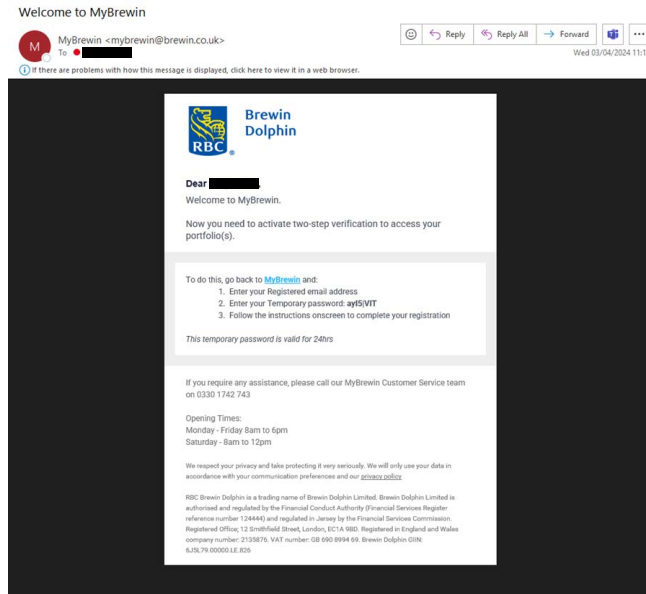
Welcome to MyBrewin

M MyBrewin <mybrewin@brewin.co.uk>
To

Reply Reply All Forward
Wed 03/04/2024 11:1

If there are problems with how this message is displayed, click here to view it in a web browser.

RBC Brewin Dolphin

Dear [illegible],

Welcome to MyBrewin.

Now you need to activate two-step verification to access your portfolio(s).

To do this, go back to MyBrewin and:
1. Enter your Registered email address
2. Enter your Temporary password: ayI5|VIT
3. Follow the instructions onscreen to complete your registration

This temporary password is valid for 24hrs

If you require any assistance, please call our MyBrewin Customer Service team on 0330 1742 743

Opening Times:
Monday - Friday 8am to 6pm
Saturday - 8am to 12pm

We respect your privacy and take protecting it very seriously. We will only use your data in accordance with your communication preferences and our privacy policy

RBC Brewin Dolphin is a trading name of Brewin Dolphin Limited. Brewin Dolphin Limited is authorised and regulated by the Financial Conduct Authority (Financial Services Register reference number 124444) and regulated in Jersey by the Financial Services Commission. Registered Office; 12 Smithfield Street, London, EC1A 9BD. Registered in England and Wales company number: 2135876. VAT number: GB 690 8994 69. Brewin Dolphin GIIN: 8J5L79.00000.LE.826